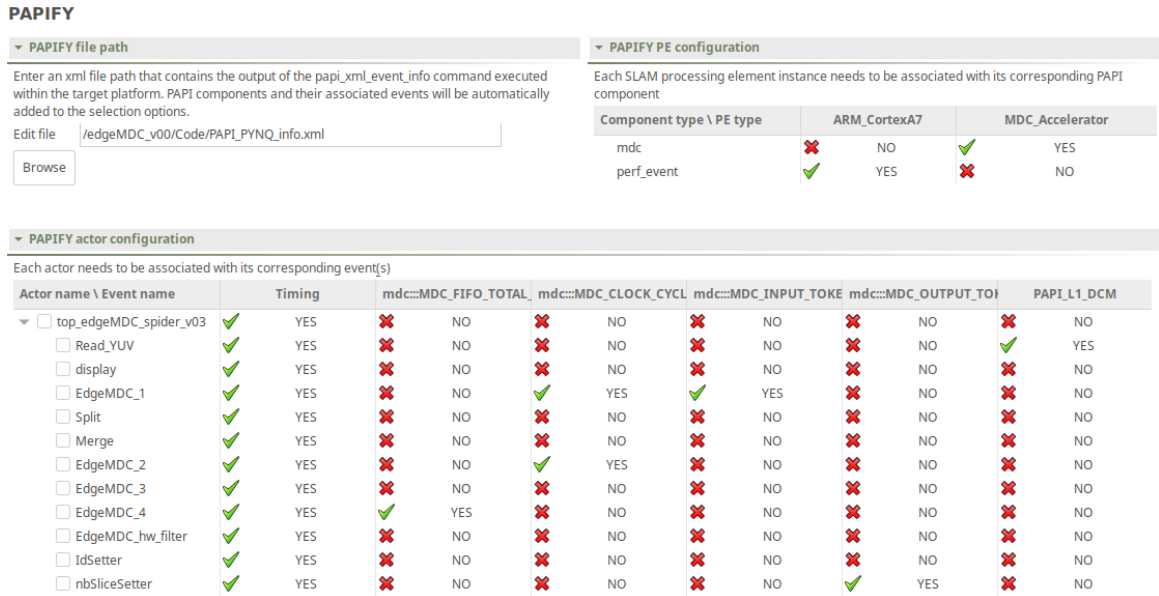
PAPIFY

PAPIFY file path

Enter an xml file path that contains the output of the papi_xml_event_info command executed within the target platform. PAPI components and their associated events will be automatically added to the selection options.

Edit file /edgeMDC_v00/Code/PAPI_PYNQ_info.xml

Browse

PAPIFY PE configuration

Each SLAM processing element instance needs to be associated with its corresponding PAPI component

| Component type \ PE type | ARM_CortexA7 | MDC_Accelerator |
|---|---|---|
| mdc | NO | YES |
| perf_event | YES | NO |

PAPIFY actor configuration

Each actor needs to be associated with its corresponding event(s)

| Actor name \ Event name | Timing | mdc:::MDC_FIFO_TOTAL_ | mdc:::MDC_CLOCK_CYCL | mdc:::MDC_INPUT_TOKE | mdc:::MDC_OUTPUT_TO | PAPI_L1_DCM |
|---|---|---|---|---|---|---|
| top_edgeMDC_spider_v03 | YES | NO | NO | NO | NO | NO |
| Read_YUV | YES | NO | NO | NO | NO | YES |
| display | YES | NO | NO | NO | NO | NO |
| EdgeMDC_1 | YES | NO | YES | YES | NO | NO |
| Split | YES | NO | NO | NO | NO | NO |
| Merge | YES | NO | NO | NO | NO | NO |
| EdgeMDC_2 | YES | NO | YES | NO | NO | NO |
| EdgeMDC_3 | YES | NO | NO | NO | NO | NO |
| EdgeMDC_4 | YES | YES | NO | NO | NO | NO |
| EdgeMDC_hw_filter | YES | NO | NO | NO | NO | NO |
| IdSetter | YES | NO | NO | NO | NO | NO |
| nbSliceSetter | YES | NO | NO | NO | YES | NO |